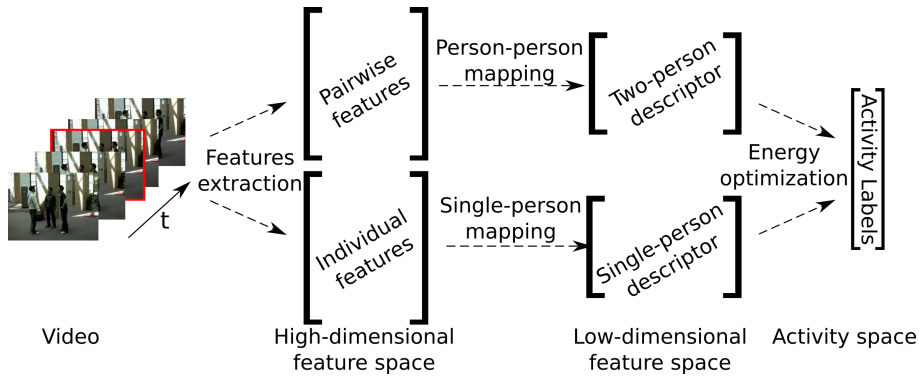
t

Features extraction

Pairwise features

Individual features

Person-person mapping

Single-person mapping

Two-person descriptor

Single-person descriptor

Energy optimization

Activity Labels

Video

High-dimensional feature space

Low-dimensional feature space

Activity space